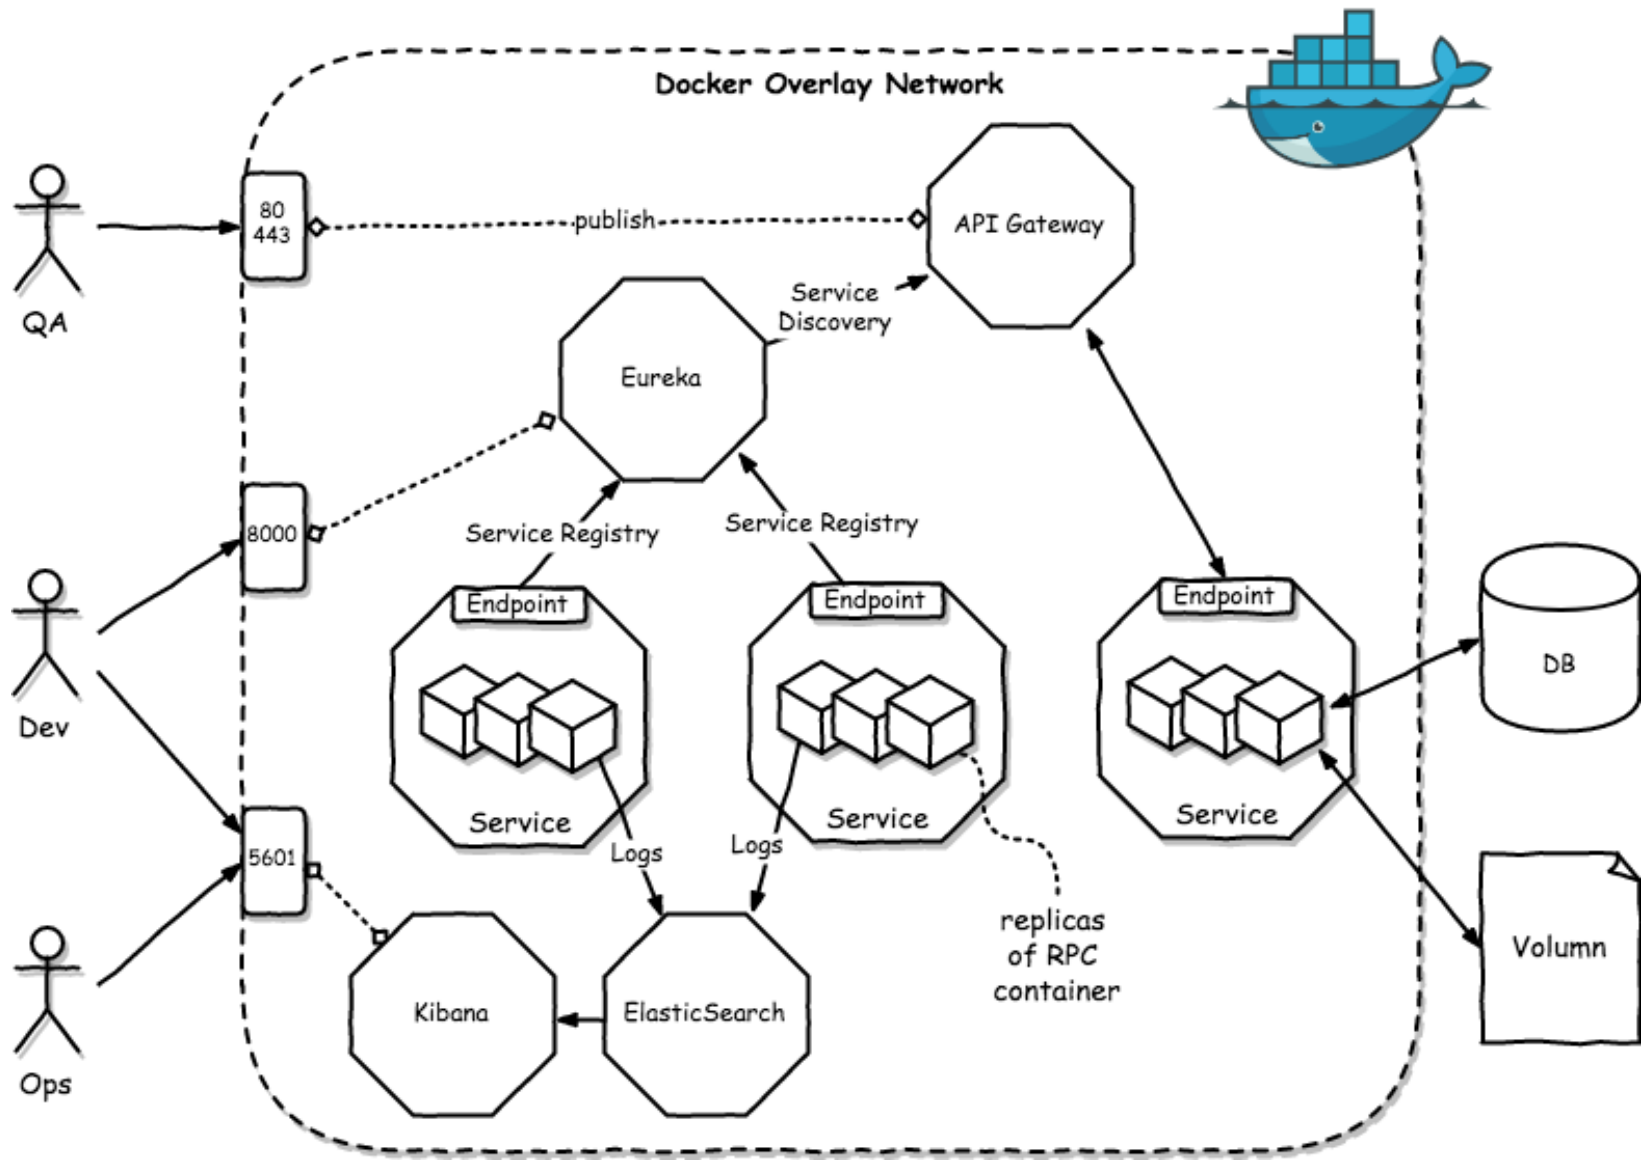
Docker Overlay Network

QA

80
443

publish

API Gateway

Service Discovery

Eureka

Dev

8000

Service Registry

Service Registry

Endpoint

Endpoint

Endpoint

DB

Service

Service

Service

5601

Logs

Logs

Volumn

Ops

replicas of RPC container

Kibana

ElasticSearch